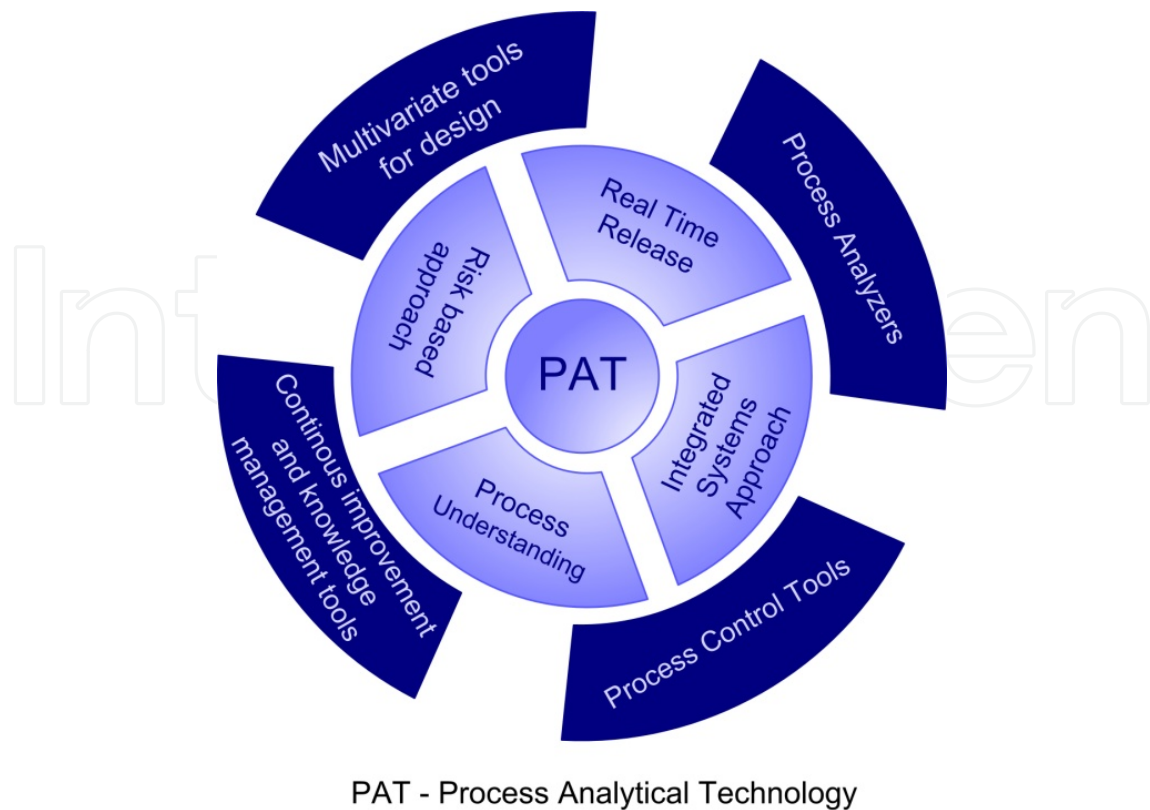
Multivariate tools for design

Process Analyzers

Real Time Release

Risk based approach

PAT

Integrated Systems Approach

Process Understanding

Continous improvement and knowledge management tools

Process Control Tools

PAT - Process Analytical Technology